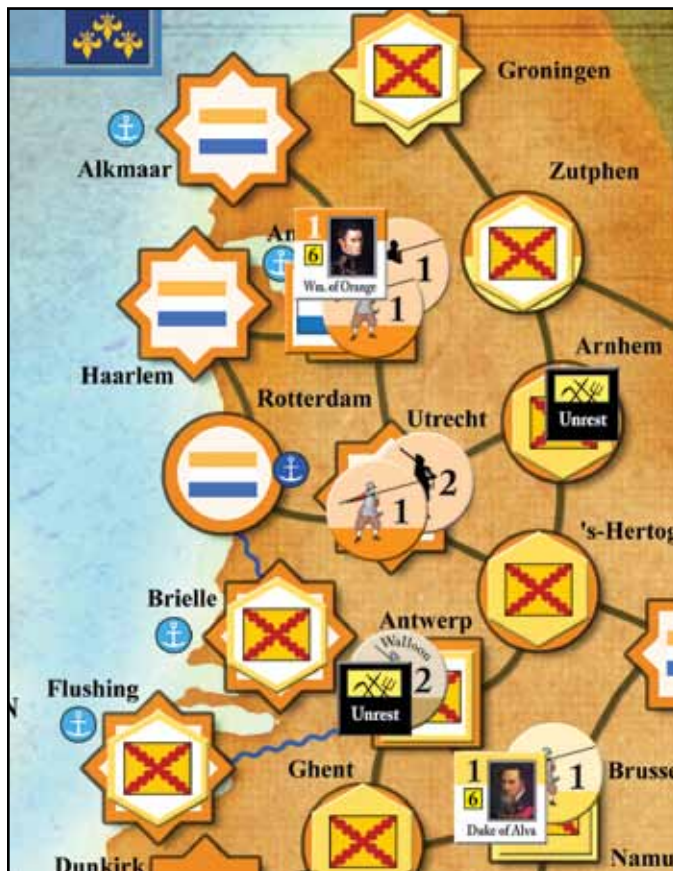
Groningen

Alkmaar

Zutphen

An

1
6
Wm. of Orange

1

1

Arnhem

Haarlem

Rotterdam

Utrecht

Unrest

2

1

's-Hertog

Brielle

Antwerp

Walloon

2

Flushing

Unrest

N

Ghent

1
6
Duke of Alva

1

Brusse

Dunkirk

Namu